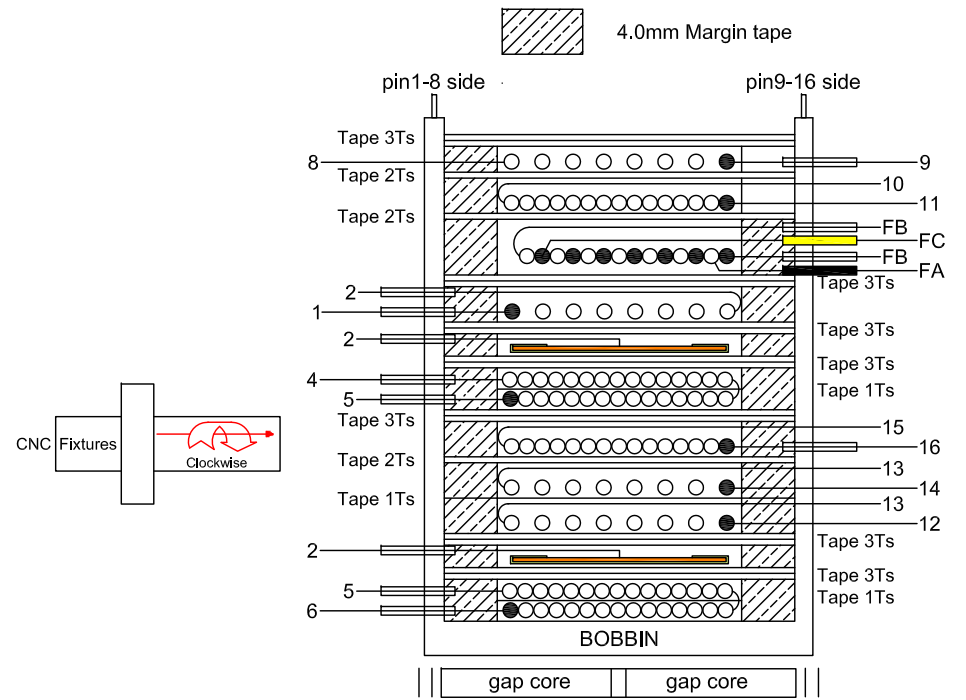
4.0mm Margin tape

pin1-8 side

pin9-16 side

Tape 3Ts

8

9

Tape 2Ts

10

Tape 2Ts

11

FB

FC

FB

FA

Tape 3Ts

2

1

Tape 3Ts

2

Tape 3Ts

4

Tape 1Ts

5

CNC

Fixtures

Clockwise

Tape 3Ts

15

16

Tape 2Ts

13

Tape 1Ts

14

13

12

2

Tape 3Ts

5

Tape 3Ts

6

Tape 1Ts

BOBBIN

gap core

gap core